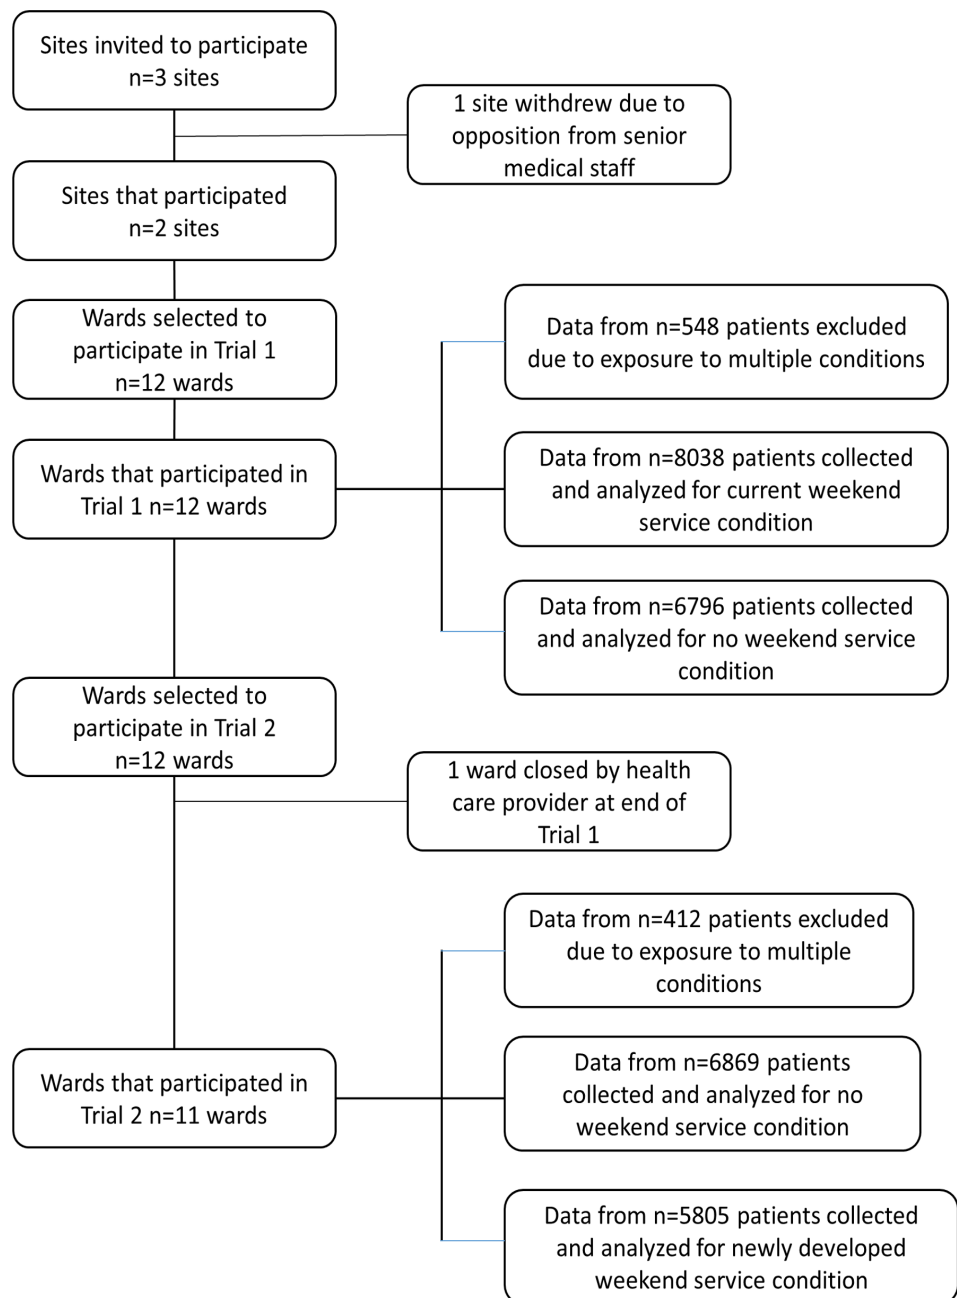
Sites invited to participate n=3 sites

1 site withdrew due to opposition from senior medical staff

Sites that participated n=2 sites

Wards selected to participate in Trial 1 n=12 wards

Data from n=548 patients excluded due to exposure to multiple conditions

Wards that participated in Trial 1 n=12 wards

Data from n=8038 patients collected and analyzed for current weekend service condition

Data from n=6796 patients collected and analyzed for no weekend service condition

Wards selected to participate in Trial 2 n=12 wards

1 ward closed by health care provider at end of Trial 1

Data from n=412 patients excluded due to exposure to multiple conditions

Wards that participated in Trial 2 n=11 wards

Data from n=6869 patients collected and analyzed for no weekend service condition

Data from n=5805 patients collected and analyzed for newly developed weekend service condition